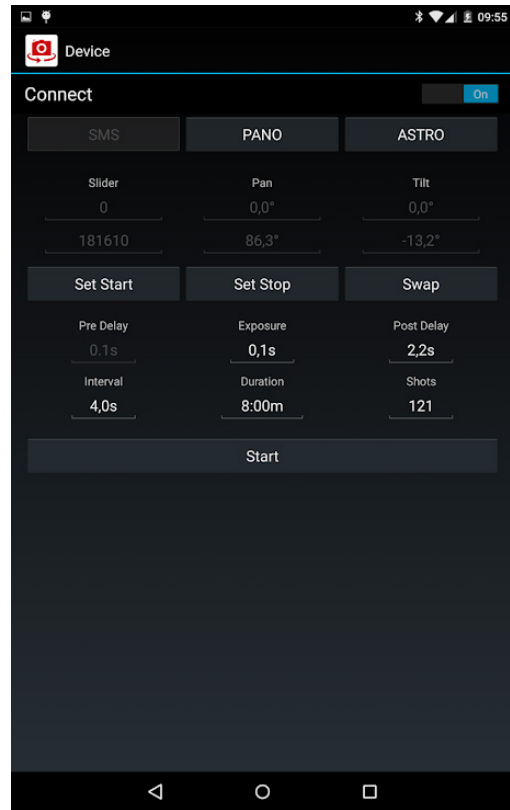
09:55

Device

Connect

On

SMS

PANO

ASTRO

Slider

Pan

Tilt

0

0,0°

0,0°

181610

86,3°

-13,2°

Set Start

Set Stop

Swap

Pre Delay

Exposure

Post Delay

0.1s

0,1s

2,2s

Interval

Duration

Shots

4,0s

8:00m

121

Start